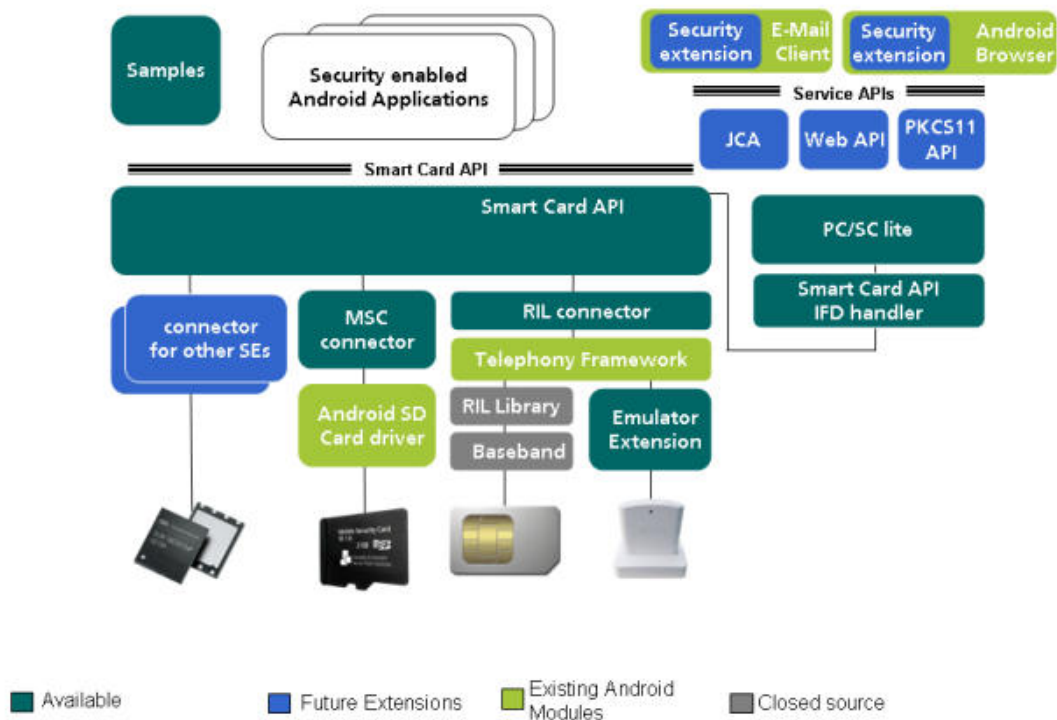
Samples

Security enabled Android Applications

Security extension

E-Mail Client

Security extension

Android Browser

Service APIs

JCA

Web API

PKCS11 API

Smart Card API

Smart Card API

PC/SC lite

Smart Card API IFD handler

connector for other SEs

MSC connector

RIL connector

Telephony Framework

Android SD Card driver

RIL Library

Baseband

Emulator Extension

Available

Future Extensions

Existing Android Modules

Closed source